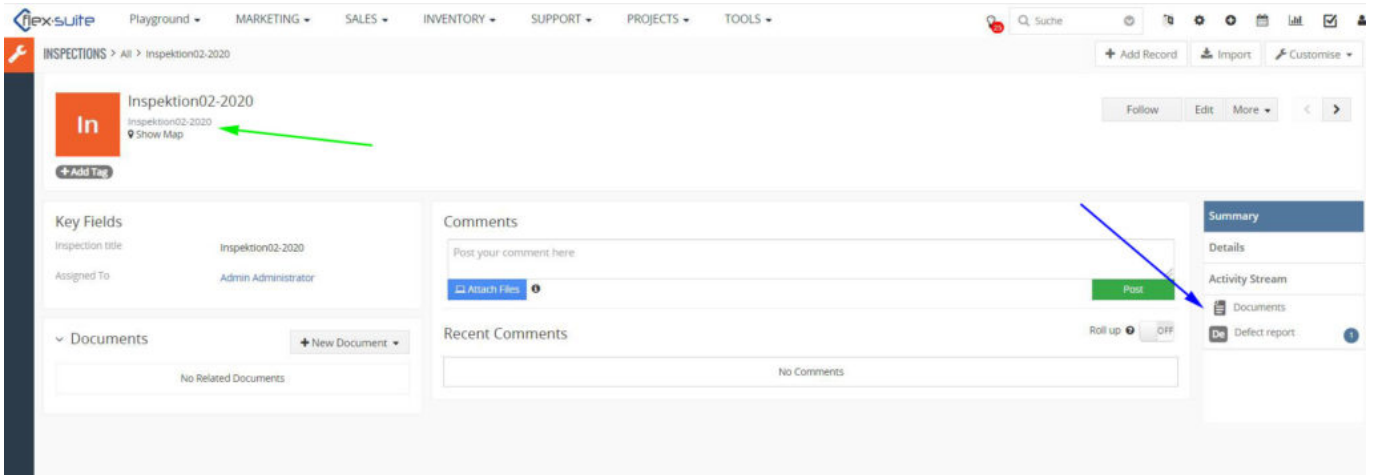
flex-suite Playground ▾ MARKETING ▾ SALES ▾ INVENTORY ▾ SUPPORT ▾ PROJECTS ▾ TOOLS ▾

25 Suche

INSPECTIONS > All > Inspektion02-2020

+ Add Record Import Customise ▾

In

Inspektion02-2020

Inspektion02-2020

Show Map

+ Add Tag

Follow Edit More ▾

Key Fields

Inspection title Inspektion02-2020

Assigned To Admin Administrator

Documents

+ New Document ▾

No Related Documents

Comments

Post your comment here

Attach Files

Post

Recent Comments

Roll up OFF

No Comments

Summary

Details

Activity Stream

Documents

De Defect report 1